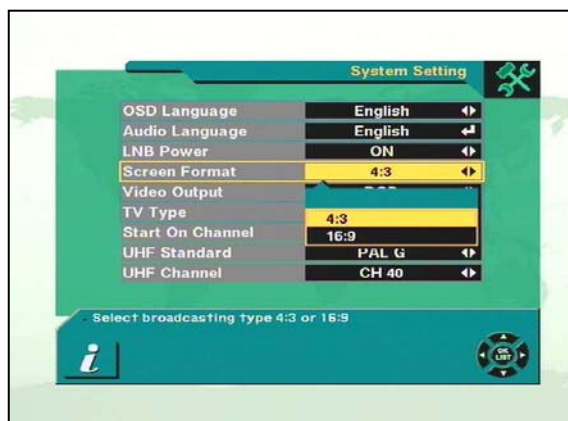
System Setting

| | |
|---|---|
| OSD Language | English |
| Audio Language | English |
| LNB Power | ON |
| Screen Format | 4:3 |
| Video Output | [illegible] |
| TV Type | 4:3 |
| Start On Channel | 16:9 |
| UHF Standard | PAL G |
| UHF Channel | CH 40 |

Select broadcasting type 4:3 or 16:9

i

OK LIST